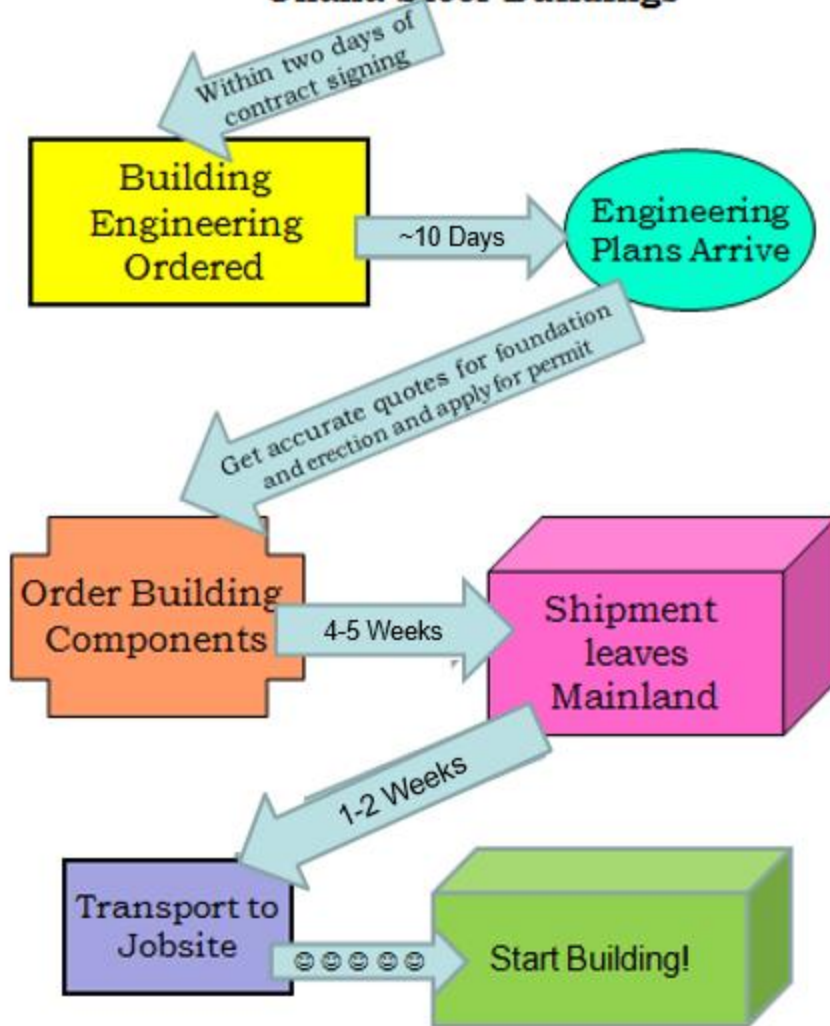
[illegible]

Within two days of contract signing

Building Engineering Ordered

~10 Days

Engineering Plans Arrive

Get accurate quotes for foundation and erection and apply for permit

Order Building Components

4-5 Weeks

Shipment leaves Mainland

1-2 Weeks

Transport to Jobsite

☺☺☺☺☺

Start Building!